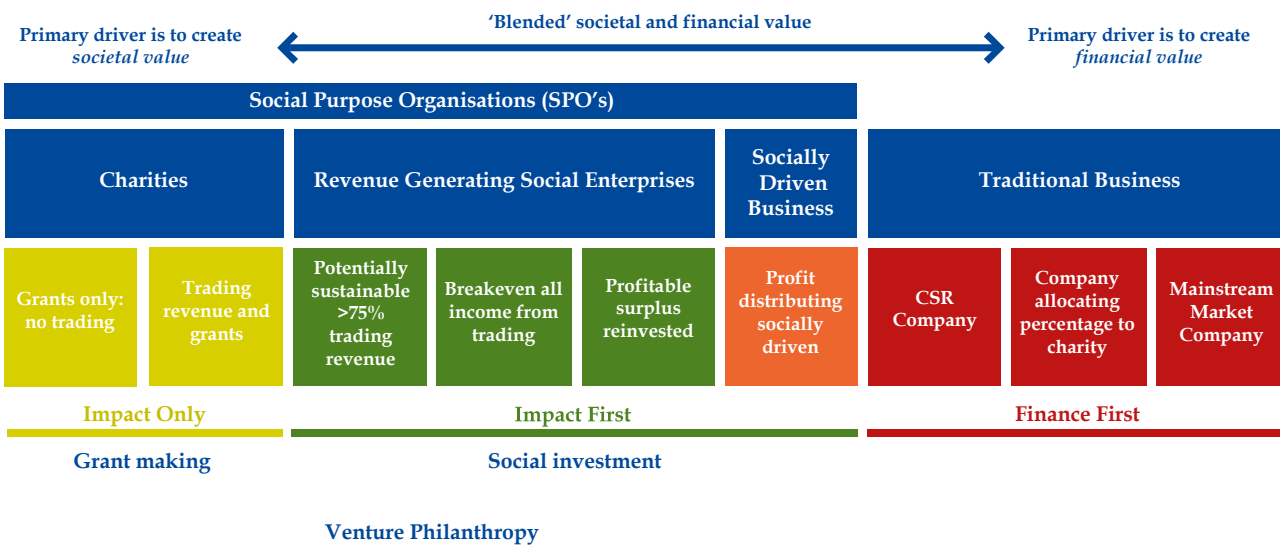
Primary driver is to create *societal value*

'Blended' societal and financial value

Primary driver is to create *financial value*

Social Purpose Organisations (SPO's)

Charities

Revenue Generating Social Enterprises

Socially Driven Business

Traditional Business

Grants only: no trading

Trading revenue and grants

Potentially sustainable >75% trading revenue

Breakeven all income from trading

Profitable surplus reinvested

Profit distributing socially driven

CSR Company

Company allocating percentage to charity

Mainstream Market Company

Impact Only

Impact First

Finance First

Grant making

Social investment

Venture Philanthropy